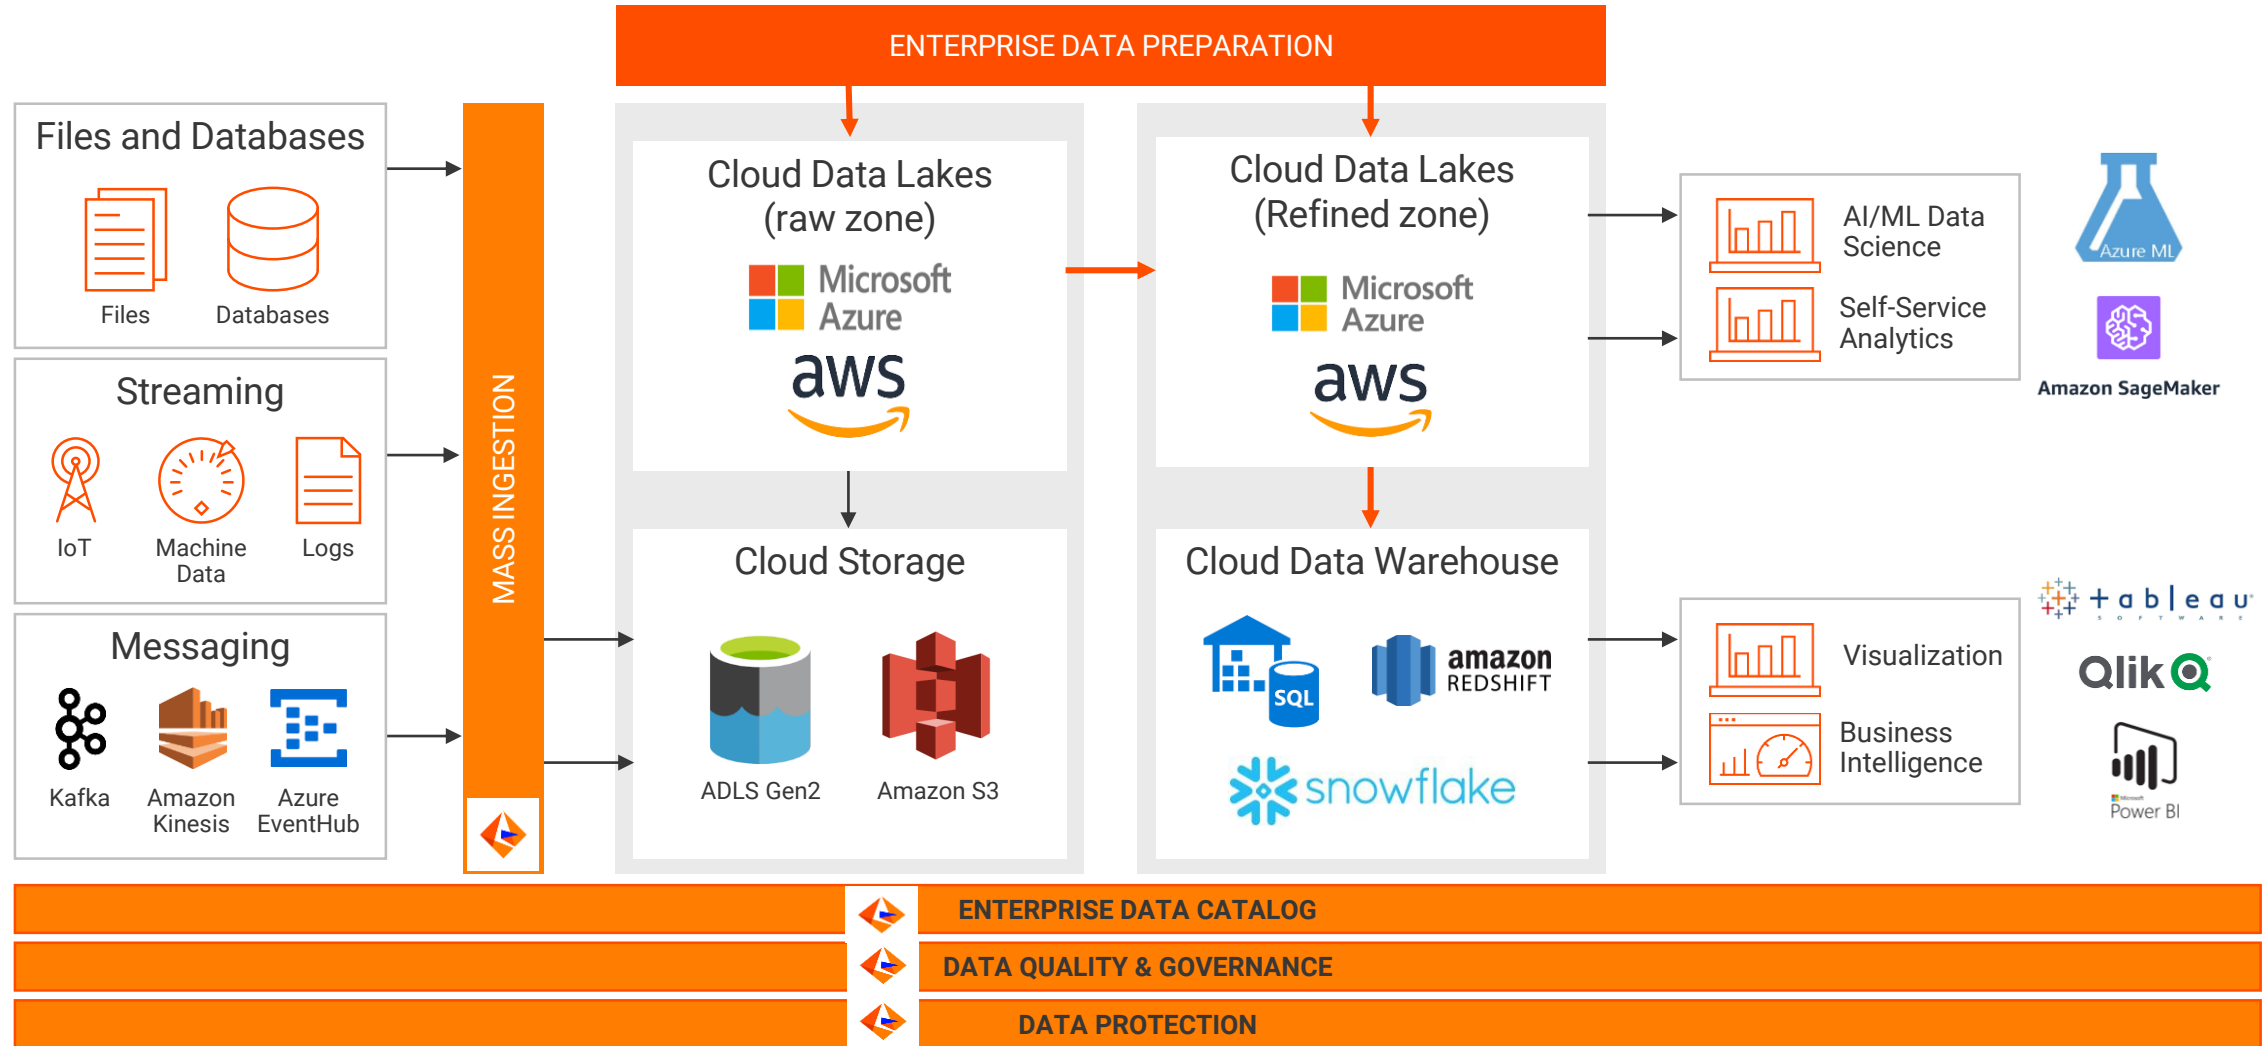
ENTERPRISE DATA PREPARATION

Files and Databases

Files

Databases

Streaming

IoT

Machine Data

Logs

Messaging

Kafka

Amazon Kinesis

Azure EventHub

MASS INGESTION

Cloud Data Lakes (raw zone)

Microsoft Azure

aws

Cloud Storage

ADLS Gen2

Amazon S3

Cloud Data Lakes (Refined zone)

Microsoft Azure

aws

Cloud Data Warehouse

SQL

amazon REDSHIFT

snowflake

AI/ML Data Science

Self-Service Analytics

Azure ML

Amazon SageMaker

Visualization

Business Intelligence

tableau SOFTWARE

Qlik

Microsoft Power BI

ENTERPRISE DATA CATALOG

DATA QUALITY & GOVERNANCE

DATA PROTECTION